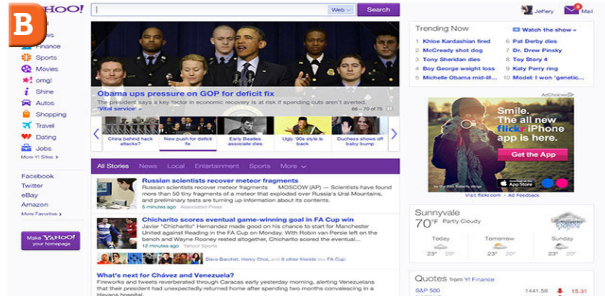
B YAHOO!

Web Search

Jeffery Mail

Finance
Sports
Movies
omg!
Shine
Autos
Shopping
Travel
Dating
Jobs
More Y! Sites

Facebook
Twitter
eBay
Amazon
More Favorites

Make YAHOO! your homepage

Obama ups pressure on GOP for deficit fix
The president says a key factor in economic recovery is at risk if spending cuts aren't averted.
"Vital service"

China behind hack attacks?
New push for deficit fix
Early Beatles associate dies
You: 90s pants to try
Duchess show off baby bump

All Stories News Local Entertainment Sports More

Russian scientists recover meteor fragments
Russian scientists recover meteor fragments that exploded over Russia's Ural Mountains, and preliminary tests are turning up information about the ... MOSCOW (AP) — Scientists have found more than 50 tiny fragments of a meteor
5 minutes ago

Chicharito scores eventual game-winning goal in FA Cup win
Javier "Chicharito" Hernandez made good on his chance to start for Manchester United against Reading in the FA Cup on Monday. With Robin van Persie left on the bench and Wayne Rooney rested altogether, Chicharito scored the eventual

Dave Barchet, Henry Chot, 2 others liked this

What's next for Chávez and Venezuela?
Fireworks and tweets reverberated through Caracas early yesterday morning, alerting Venezuelans their president had unexpectedly returned home after spending two months convalescing in a Havana hospital.

Trending Now
1 Khloe Kardashian fired
2 McCready shot dog
3 Tony Sheridan dies
4 Boy George weight loss
5 Michelle Obama mid-M...
6 Watch the show
7 Pat Derby dies
8 Dr. Drew Pinsky
9 Toy Story 4
10 Model 1 won't "genetic...

AdChoices
Smile. The all new flickr iPhone app is here.
Get the App
App Store
flickr.com

Sunnyvale
70°F Partly Cloudy
Today
Tomorrow
Wednesday

Quotes from Y! Finance
S&P 500 1441.56 15.31